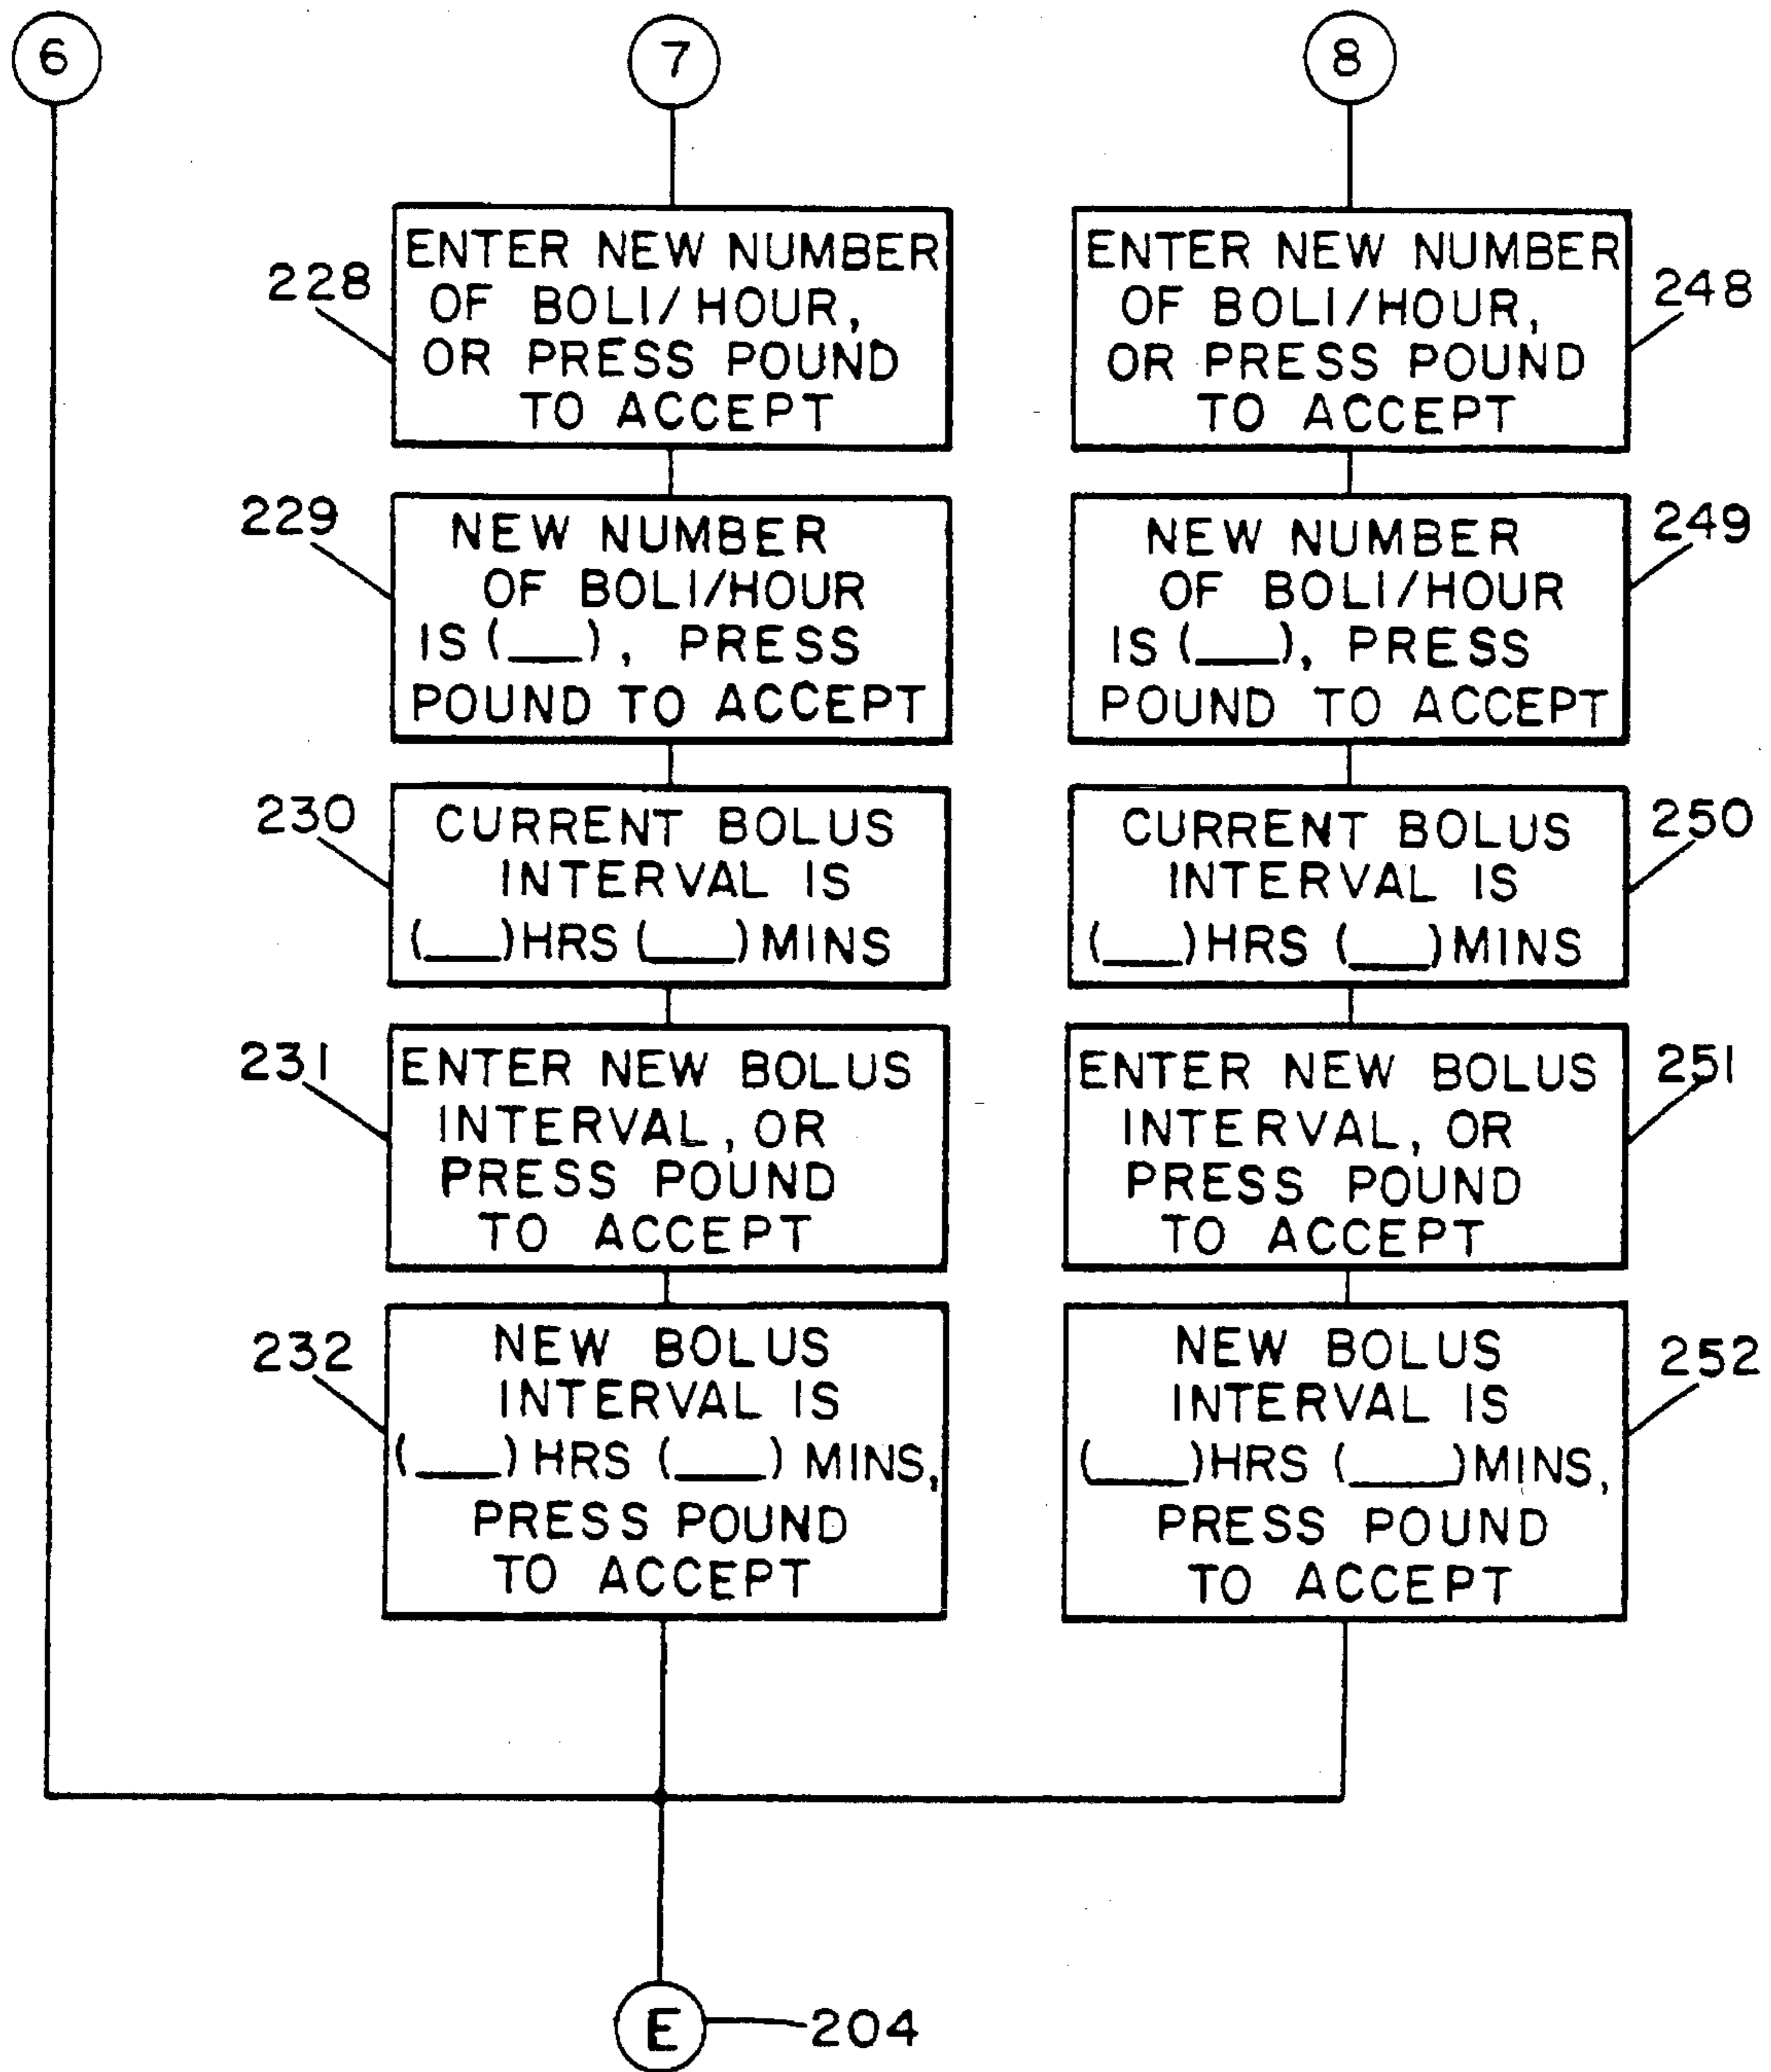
6

7

8

228
ENTER NEW NUMBER OF BOLI/HOUR, OR PRESS POUND TO ACCEPT

229
NEW NUMBER OF BOLI/HOUR IS (___), PRESS POUND TO ACCEPT

230
CURRENT BOLUS INTERVAL IS (___)HRS (___)MINS

231
ENTER NEW BOLUS INTERVAL, OR PRESS POUND TO ACCEPT

232
NEW BOLUS INTERVAL IS (___) HRS (___) MINS, PRESS POUND TO ACCEPT

248
ENTER NEW NUMBER OF BOLI/HOUR, OR PRESS POUND TO ACCEPT

249
NEW NUMBER OF BOLI/HOUR IS (___), PRESS POUND TO ACCEPT

250
CURRENT BOLUS INTERVAL IS (___)HRS (___)MINS

251
ENTER NEW BOLUS INTERVAL, OR PRESS POUND TO ACCEPT

252
NEW BOLUS INTERVAL IS (___)HRS (___)MINS, PRESS POUND TO ACCEPT

E
204